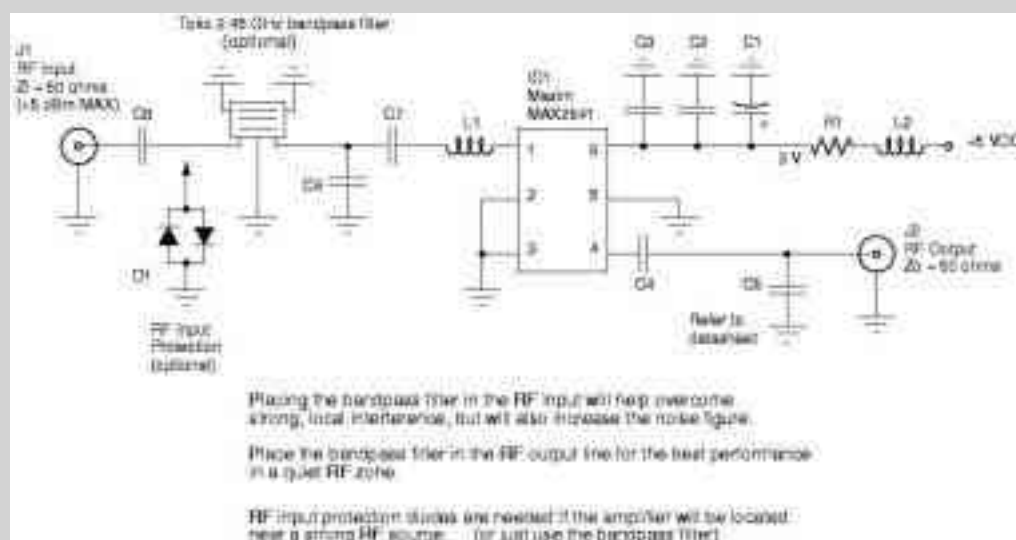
Toko 2.45 GHz bandpass filter (optional)

J1
RF Input
Zi = 50 ohms
(+5 dBm MAX)

C8

C7

L1

U1
Maxim
MAX2611

C3

C2

C1

R1

L2

+5 VCC

3 V

1

2

3

6

5

4

C6

D1

RF Input Protection (optional)

C4

C5

Refer to datasheet

J2
RF Output
Zo = 50 ohms

Placing the bandpass filter in the RF input will help overcome strong, local interference, but will also increase the noise figure.

Place the bandpass filter in the RF output line for the best performance in a quiet RF zone.

RF input protection diodes are needed if the amplifier will be located near a strong RF source ... (or just use the bandpass filter)